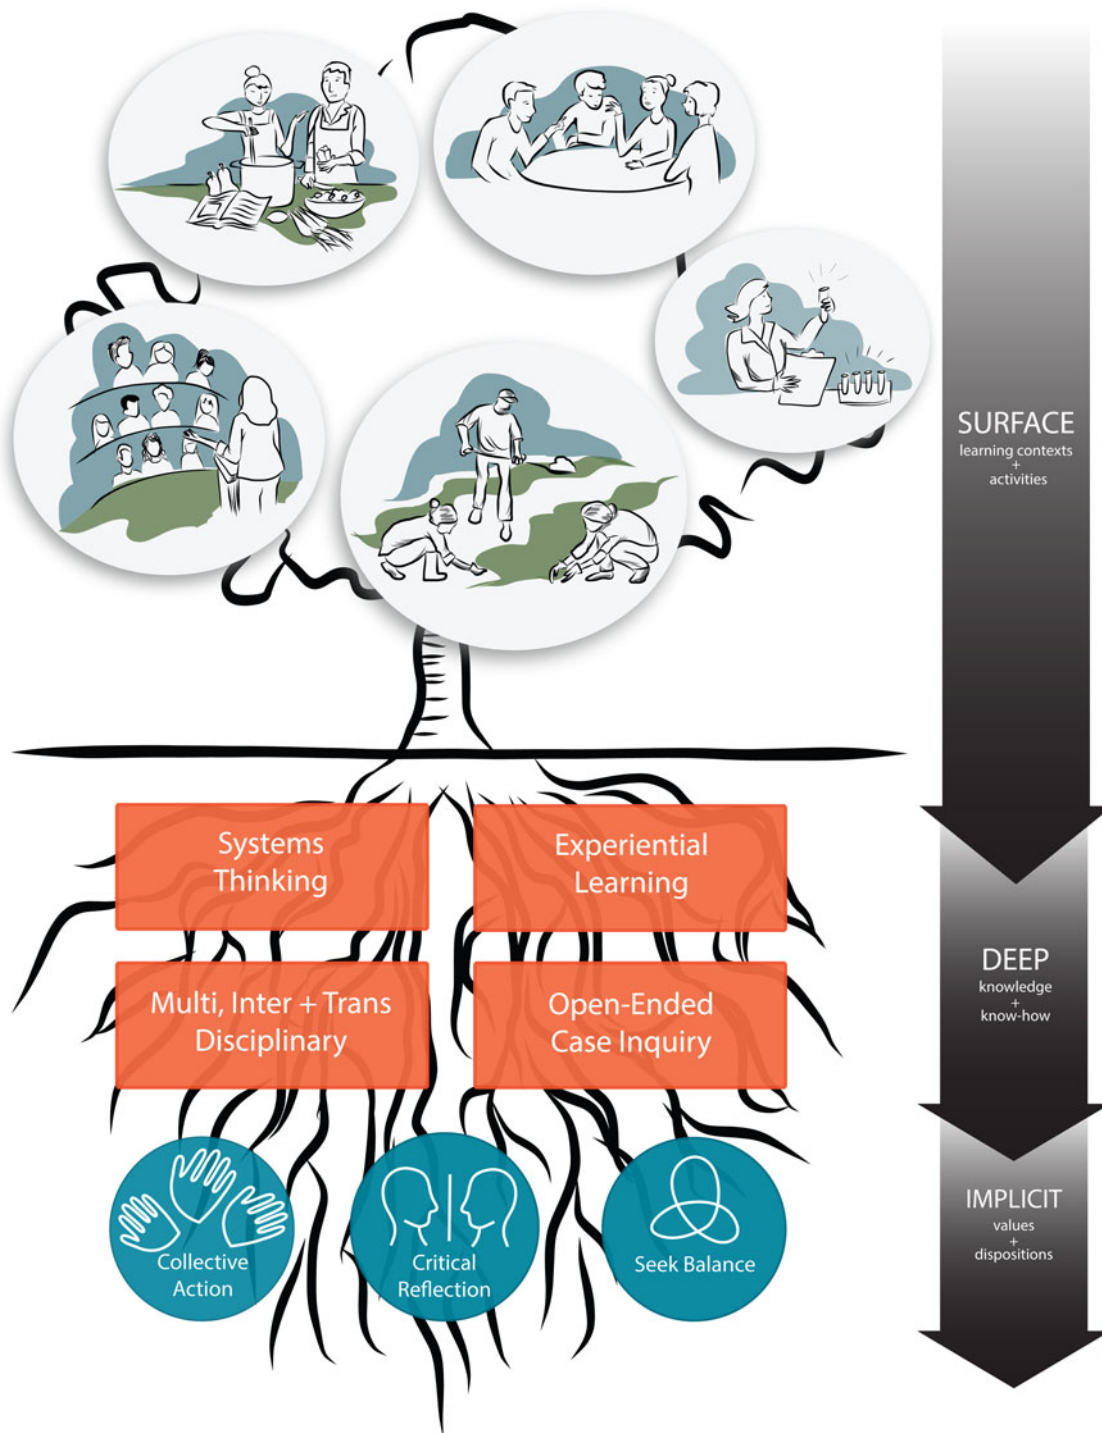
SURFACE
learning contexts
+
activities

Systems Thinking

Experiential Learning

Multi, Inter + Trans Disciplinary

Open-Ended Case Inquiry

DEEP
knowledge
+
know-how

Collective Action

Critical Reflection

Seek Balance

IMPLICIT
values
+
dispositions